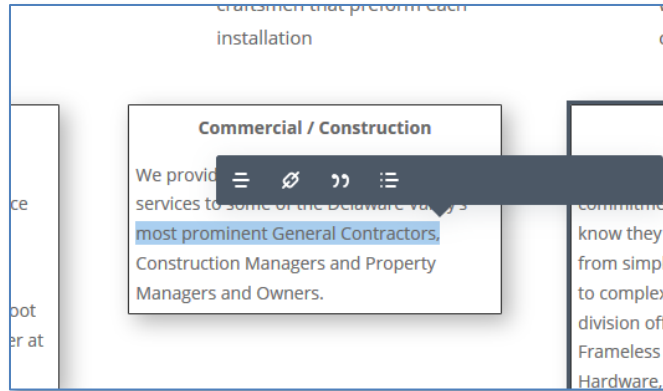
craftsmen that preform each installation

c

ce

oot

er at

Commercial / Construction

We provid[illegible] services to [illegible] most prominent General Contractors, Construction Managers and Property Managers and Owners.

commitme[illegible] know they from simpl to complex division of Frameless Hardware,